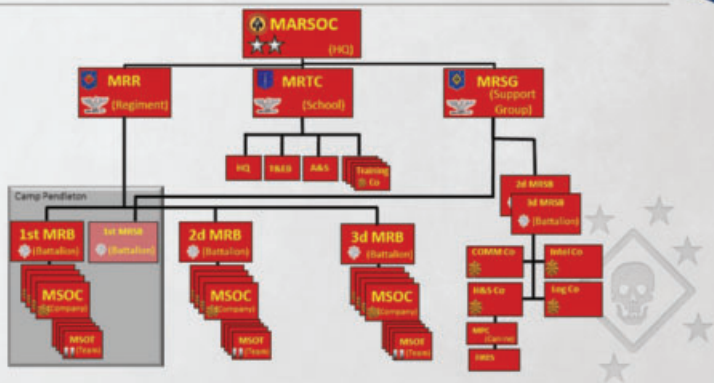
MARSOC
(HQ)

MRR
(Regiment)

MRTC
(School)

MRSG
(Support Group)

HQ

T&ES

A&S

Training Co

Camp Pendleton

1st MRB
(Battalion)

1st MRSB
(Battalion)

2d MRB
(Battalion)

3d MRB
(Battalion)

2d MRSB

3d MRSB
(Battalion)

MSOC
(Company)

MSOT
(Team)

MSOC
(Company)

MSOT
(Team)

MSOC
(Company)

MSOT
(Team)

COMM Co

Intel Co

H&S Co

Log Co

MPC
(Canine)

FRRS